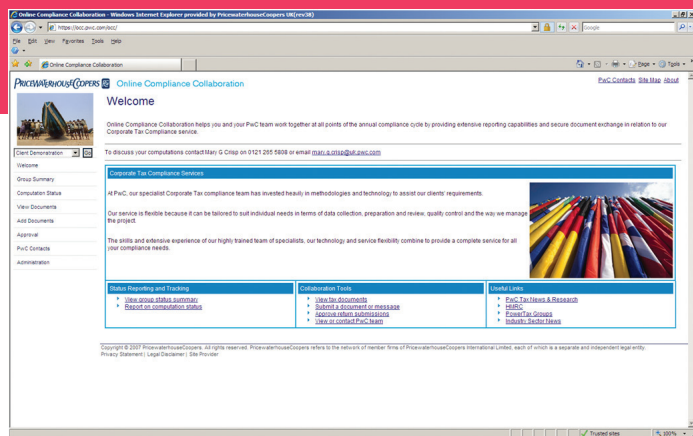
Online Compliance Collaboration - Windows Internet Explorer provided by PricewaterhouseCoopers UK(rev38)

https://occ.pwc.com/occ/

Google

File Edit View Favorites Tools Help

Online Compliance Collaboration

Page Tools

PRICEWATERHOUSECOOPERS Online Compliance Collaboration

PwC Contacts Site Map About

Welcome

Online Compliance Collaboration helps you and your PwC team work together at all points of the annual compliance cycle by providing extensive reporting capabilities and secure document exchange in relation to our Corporate Tax Compliance service.

Client Demonstration Go

Welcome

Group Summary

Computation Status

View Documents

Add Documents

Approval

PwC Contacts

Administration

To discuss your computations contact Mary G Crisp on 0121 265 5808 or email mary.g.crisp@uk.pwc.com

Corporate Tax Compliance Services

At PwC, our specialist Corporate Tax compliance team has invested heavily in methodologies and technology to assist our clients' requirements.

Our service is flexible because it can be tailored to suit individual needs in terms of data collection, preparation and review, quality control and the way we manage the project.

The skills and extensive experience of our highly trained team of specialists, our technology and service flexibility combine to provide a complete service for all your compliance needs.

Status Reporting and Tracking
View group status summary
Report on computation status

Collaboration Tools
View tax documents
Submit a document or message
Approve return submissions
View or contact PwC team

Useful Links
PwC Tax News & Research
HMRC
PowerTax Groups
Industry Sector News

Copyright © 2007 PricewaterhouseCoopers. All rights reserved. PricewaterhouseCoopers refers to the network of member firms of PricewaterhouseCoopers International Limited, each of which is a separate and independent legal entity.
Privacy Statement | Legal Disclaimer | Site Provider

Trusted sites

100%